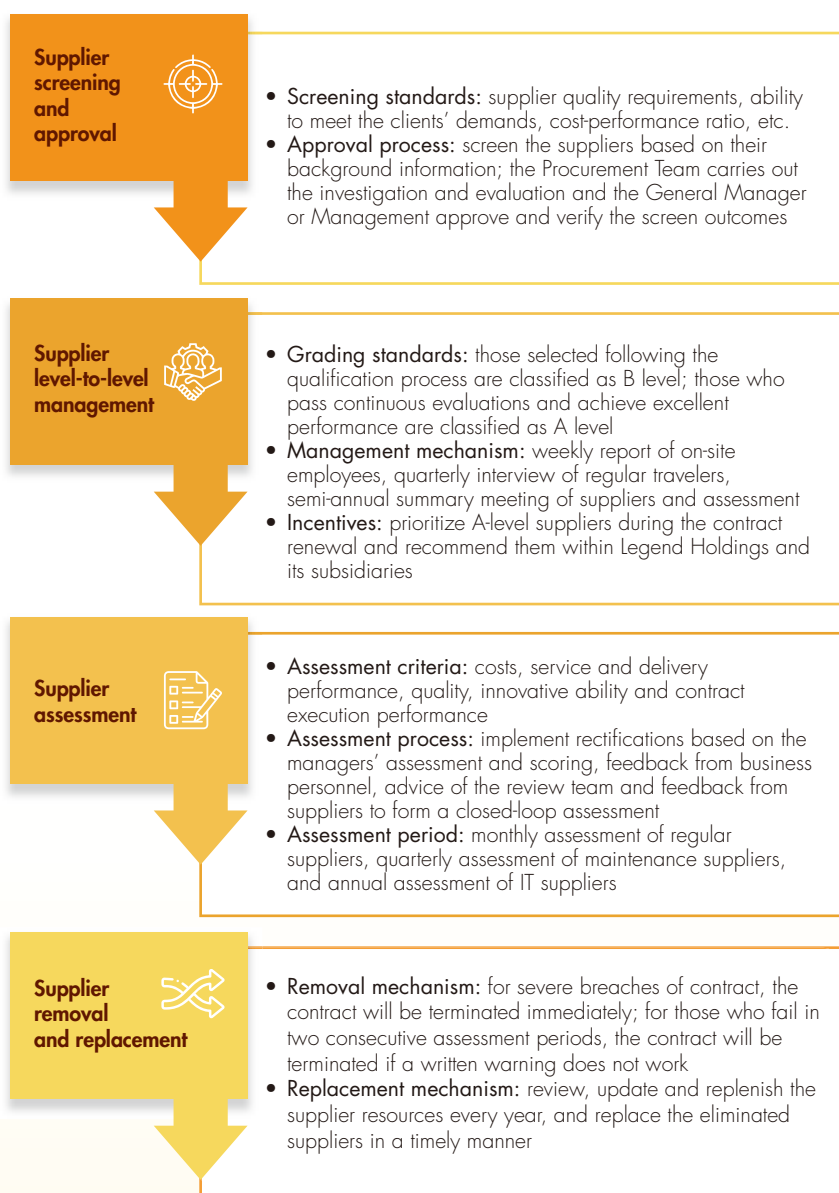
Supplier screening and approval

• Screening standards: supplier quality requirements, ability to meet the clients' demands, cost-performance ratio, etc.
• Approval process: screen the suppliers based on their background information; the Procurement Team carries out the investigation and evaluation and the General Manager or Management approve and verify the screen outcomes

Supplier level-to-level management

• Grading standards: those selected following the qualification process are classified as B level; those who pass continuous evaluations and achieve excellent performance are classified as A level
• Management mechanism: weekly report of on-site employees, quarterly interview of regular travelers, semi-annual summary meeting of suppliers and assessment
• Incentives: prioritize A-level suppliers during the contract renewal and recommend them within Legend Holdings and its subsidiaries

Supplier assessment

• Assessment criteria: costs, service and delivery performance, quality, innovative ability and contract execution performance
• Assessment process: implement rectifications based on the managers' assessment and scoring, feedback from business personnel, advice of the review team and feedback from suppliers to form a closed-loop assessment
• Assessment period: monthly assessment of regular suppliers, quarterly assessment of maintenance suppliers, and annual assessment of IT suppliers

Supplier removal and replacement

• Removal mechanism: for severe breaches of contract, the contract will be terminated immediately; for those who fail in two consecutive assessment periods, the contract will be terminated if a written warning does not work
• Replacement mechanism: review, update and replenish the supplier resources every year, and replace the eliminated suppliers in a timely manner